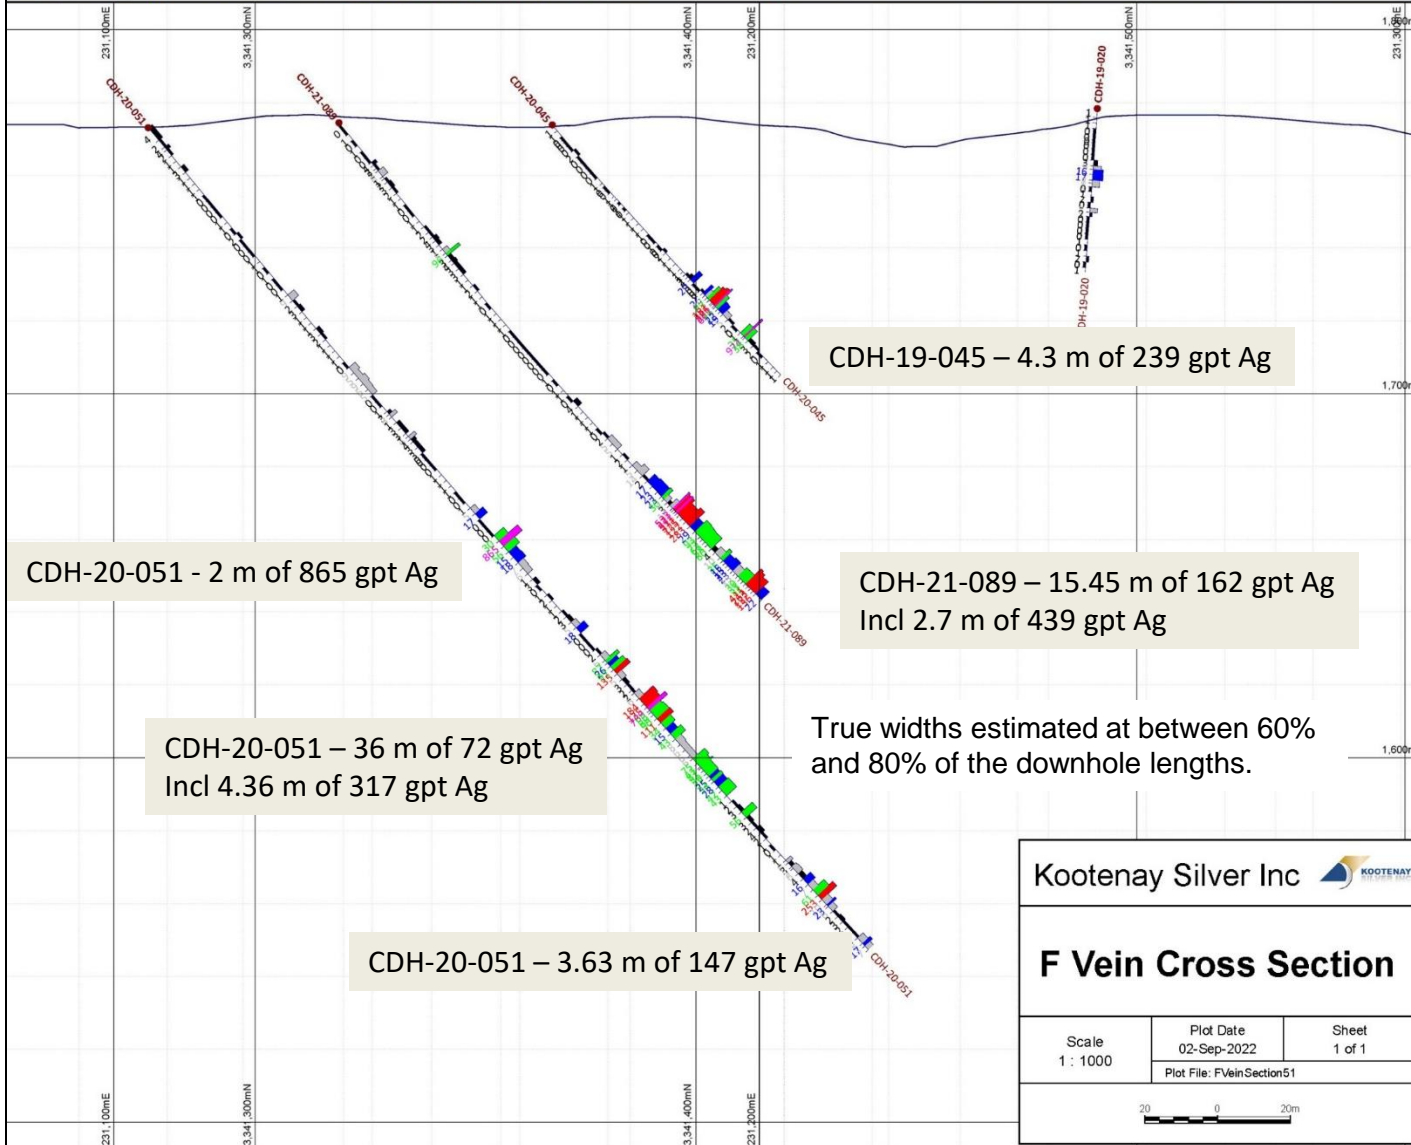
231,100mE
3,341,300mN
3,341,400mN
231,200mE
3,341,500mN
231,300mE

CDH-20-051
CDH-21-089
CDH-20-045
CDH-19-020

CDH-19-045 – 4.3 m of 239 gpt Ag

CDH-20-045

1,700m

CDH-20-051 - 2 m of 865 gpt Ag

CDH-21-089 – 15.45 m of 162 gpt Ag
Incl 2.7 m of 439 gpt Ag

CDH-21-089

CDH-20-051 – 36 m of 72 gpt Ag
Incl 4.36 m of 317 gpt Ag

True widths estimated at between 60% and 80% of the downhole lengths.

1,600m

Kootenay Silver Inc

KOOTENAY

F Vein Cross Section

CDH-20-051 – 3.63 m of 147 gpt Ag

CDH-20-051

| Scale 1 : 1000 | Plot Date 02-Sep-2022 | Sheet 1 of 1 |
|---|---|---|
| | Plot File: FVeinSection51 | |

20 0 20m

231,100mE
3,341,300mN
3,341,400mN
231,200mE